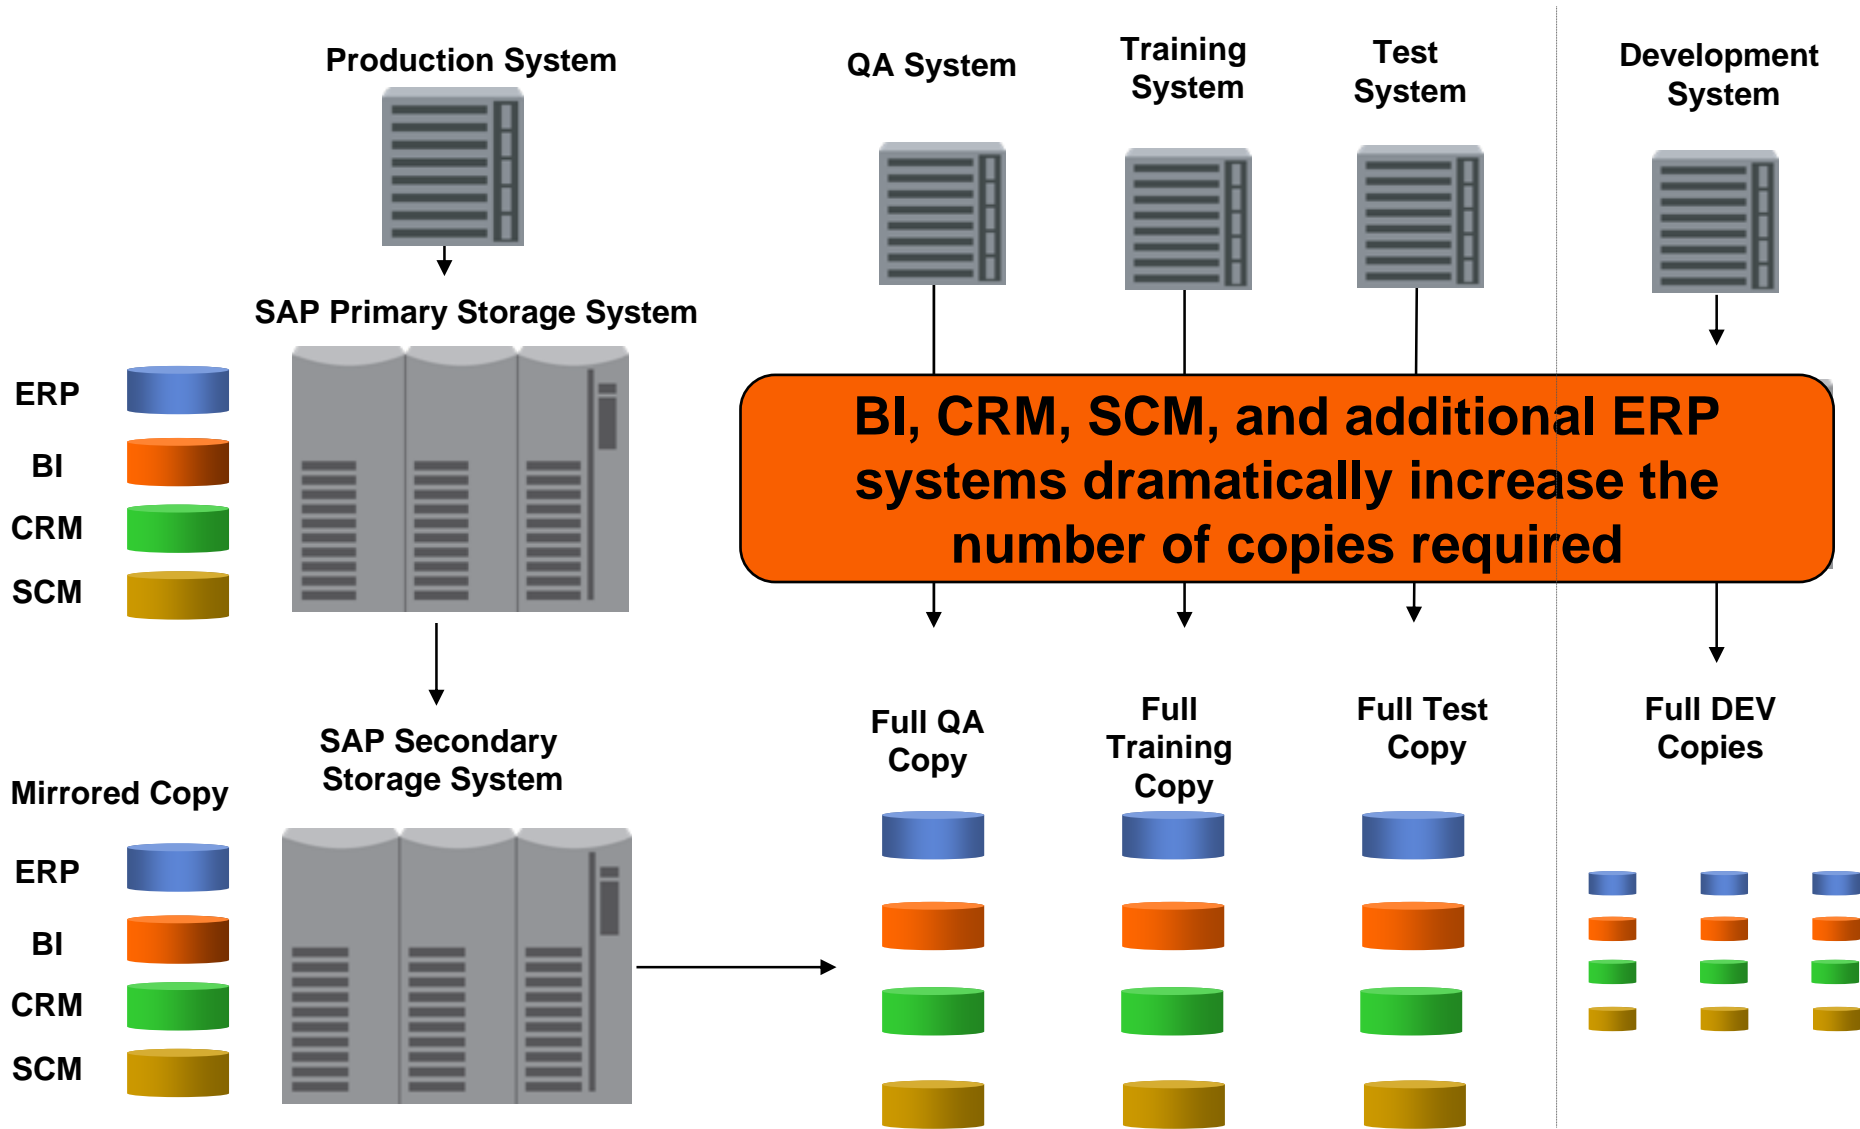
Production System

QA System

Training System

Test System

Development System

SAP Primary Storage System

ERP

BI

CRM

SCM

BI, CRM, SCM, and additional ERP systems dramatically increase the number of copies required

Full QA Copy

Full Training Copy

Full Test Copy

Full DEV Copies

SAP Secondary Storage System

Mirrored Copy

ERP

BI

CRM

SCM